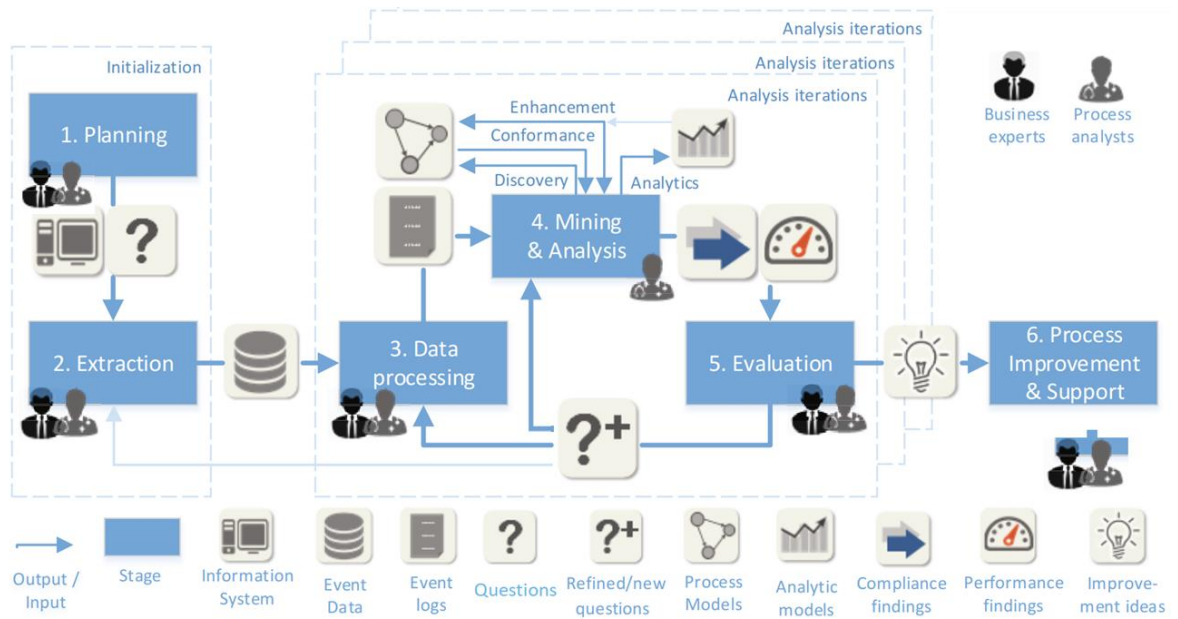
Analysis iterations
Analysis iterations
Analysis iterations
Initialization
Business experts
Process analysts
1. Planning
?
Enhancement
Conformance
Discovery
Analytics
4. Mining & Analysis
2. Extraction
3. Data processing
5. Evaluation
6. Process Improvement & Support
?+
Output / Input
Stage
Information System
Event Data
Event logs
?
Questions
?+
Refined/new questions
Process Models
Analytic models
Compliance findings
Performance findings
Improvement ideas